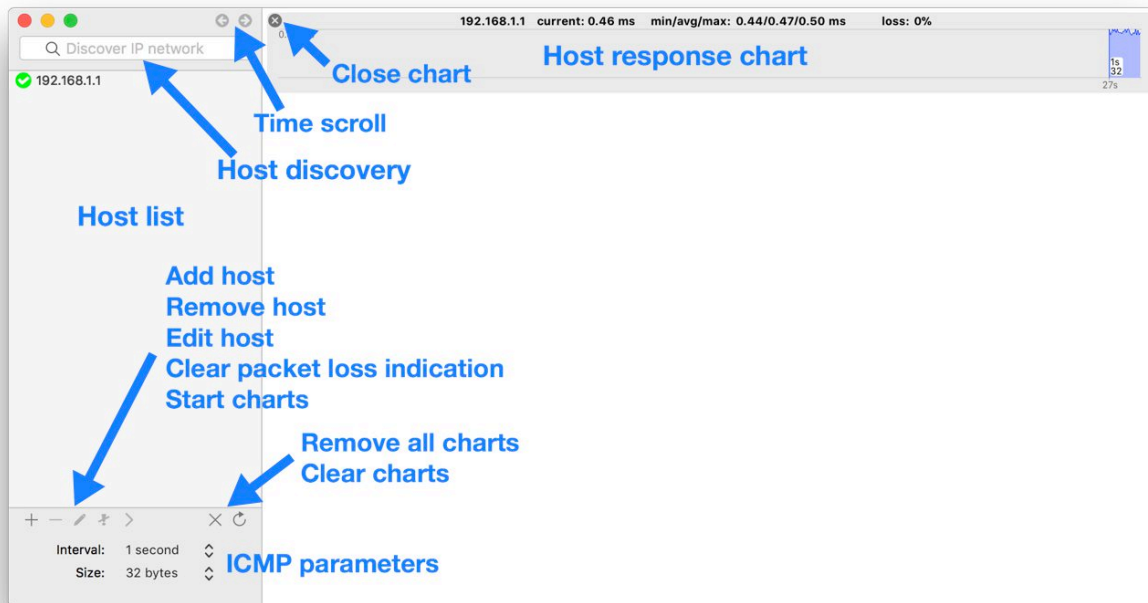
Discover IP network

192.168.1.1

192.168.1.1 current: 0.46 ms min/avg/max: 0.44/0.47/0.50 ms loss: 0%

0.

1s
32
27s

Close chart

Host response chart

Time scroll

Host discovery

Host list

Add host
Remove host
Edit host
Clear packet loss indication
Start charts

Remove all charts
Clear charts

+ − ✎ ✕

Interval: 1 second
Size: 32 bytes

ICMP parameters